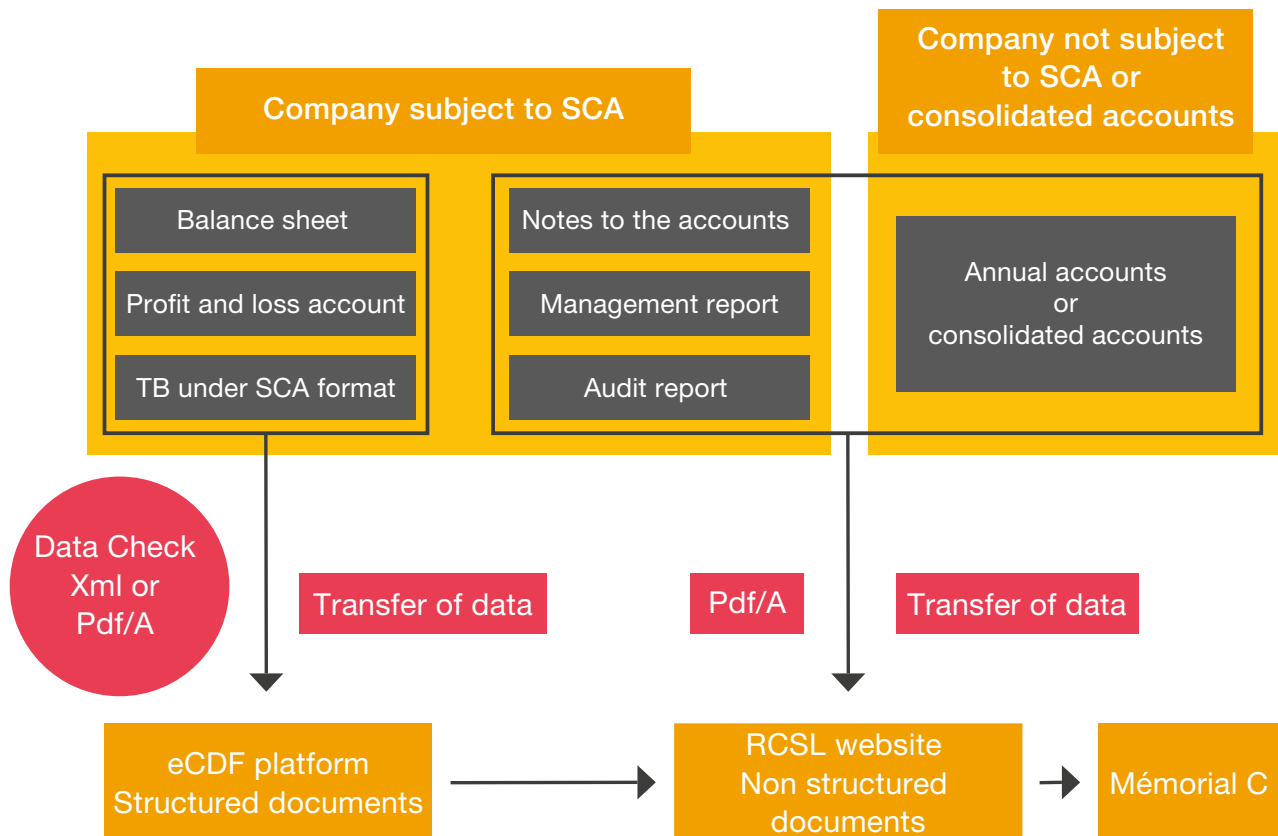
Company subject to SCA

Company not subject to SCA or consolidated accounts

Balance sheet

Profit and loss account

TB under SCA format

Notes to the accounts

Management report

Audit report

Annual accounts
or
consolidated accounts

Data Check
Xml or
Pdf/A

Transfer of data

Pdf/A

Transfer of data

eCDF platform
Structured documents

RCSL website
Non structured
documents

Mémorial C